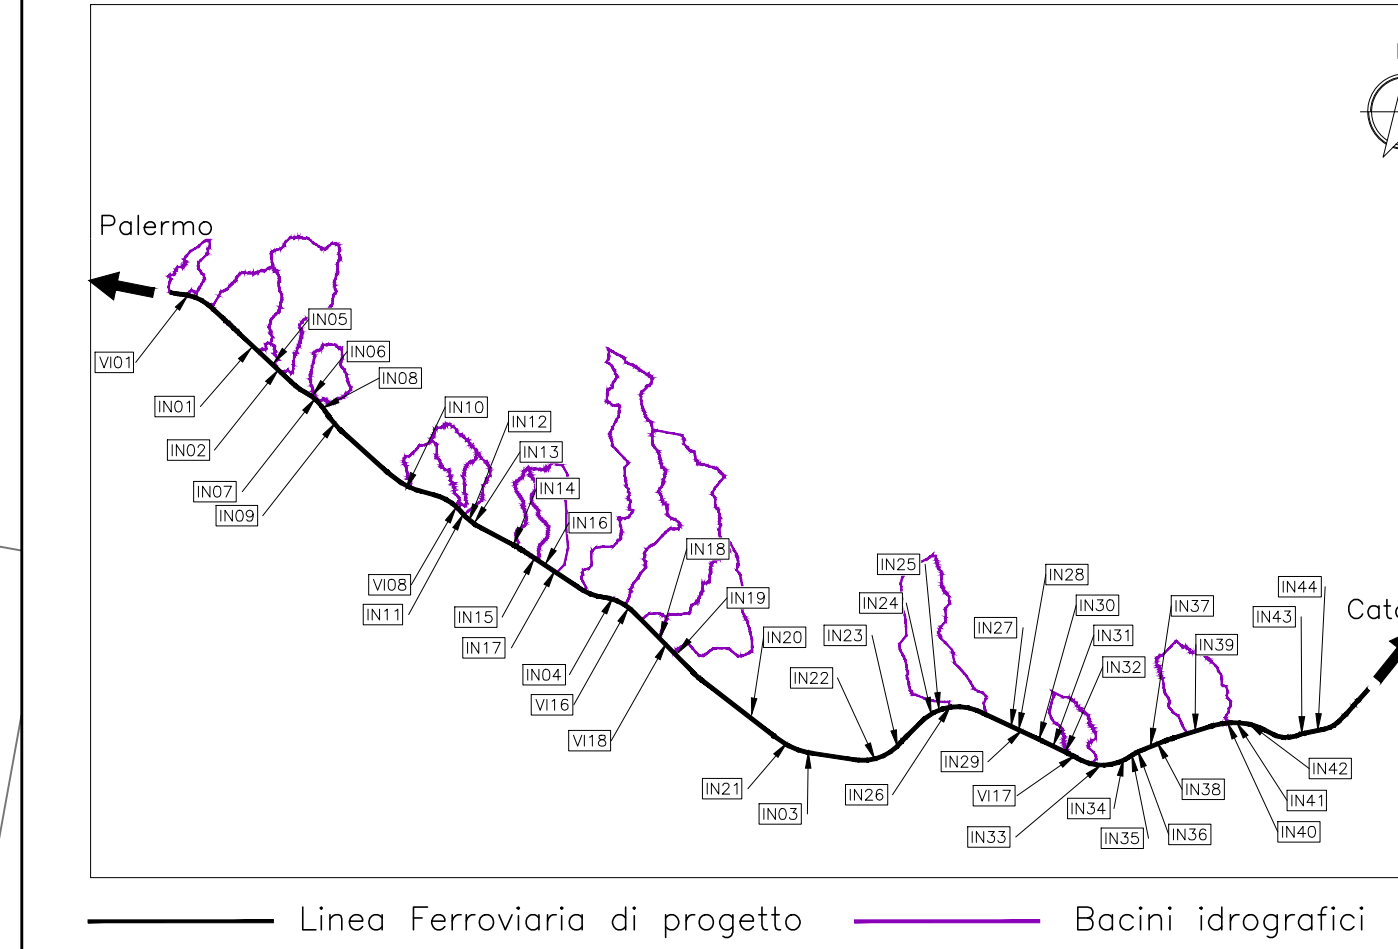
Palermo

VI01
IN01
IN02
IN05
IN06
IN07
IN08
IN09
IN10
IN12
IN13
IN14
IN16
VI08
IN11
IN15
IN17
IN18
IN19
IN04
VI16
VI18
IN20
IN21
IN03
IN22
IN23
IN24
IN25
IN26
IN27
IN28
IN29
IN30
IN31
IN32
VI17
IN33
IN34
IN35
IN36
IN37
IN38
IN39
IN40
IN41
IN42
IN43
IN44
Cat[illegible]

Linea Ferroviaria di progetto
Bacini idrografici